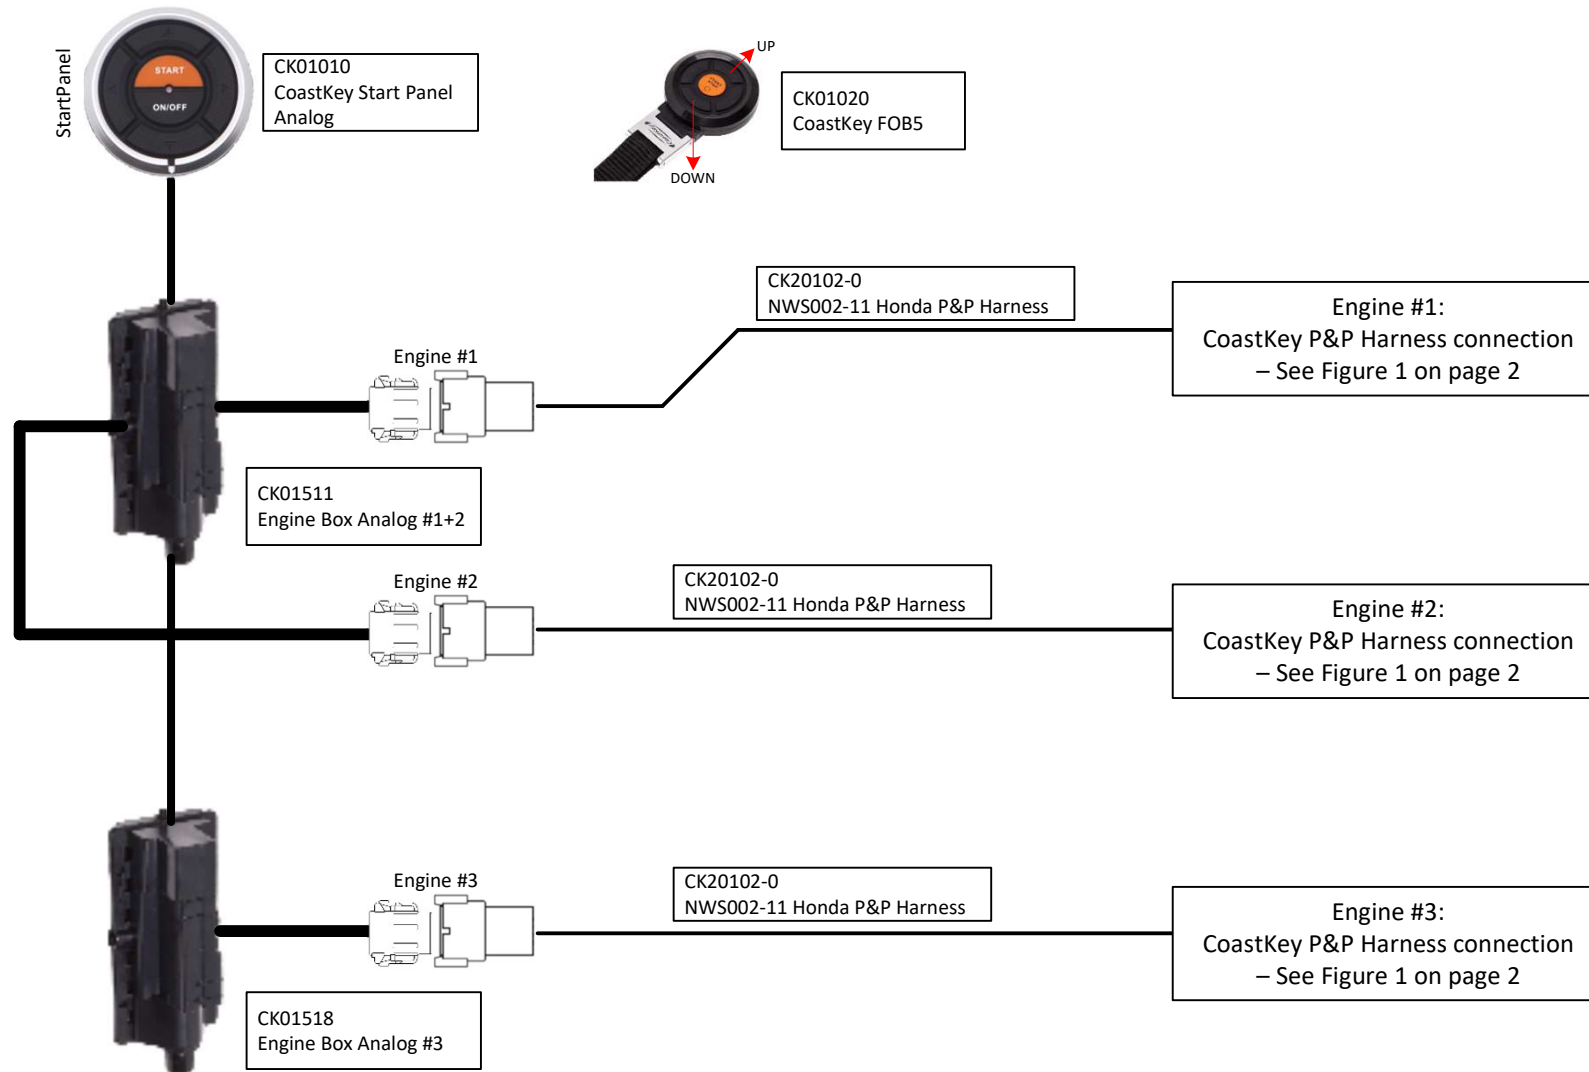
StartPanel

START

ON/OFF

CK01010
CoastKey Start Panel
Analog

UP

DOWN

CK01020
CoastKey FOB5

CK20102-0
NWS002-11 Honda P&P Harness

Engine #1

Engine #1:
CoastKey P&P Harness connection
– See Figure 1 on page 2

CK01511
Engine Box Analog #1+2

Engine #2

CK20102-0
NWS002-11 Honda P&P Harness

Engine #2:
CoastKey P&P Harness connection
– See Figure 1 on page 2

Engine #3

CK20102-0
NWS002-11 Honda P&P Harness

Engine #3:
CoastKey P&P Harness connection
– See Figure 1 on page 2

CK01518
Engine Box Analog #3